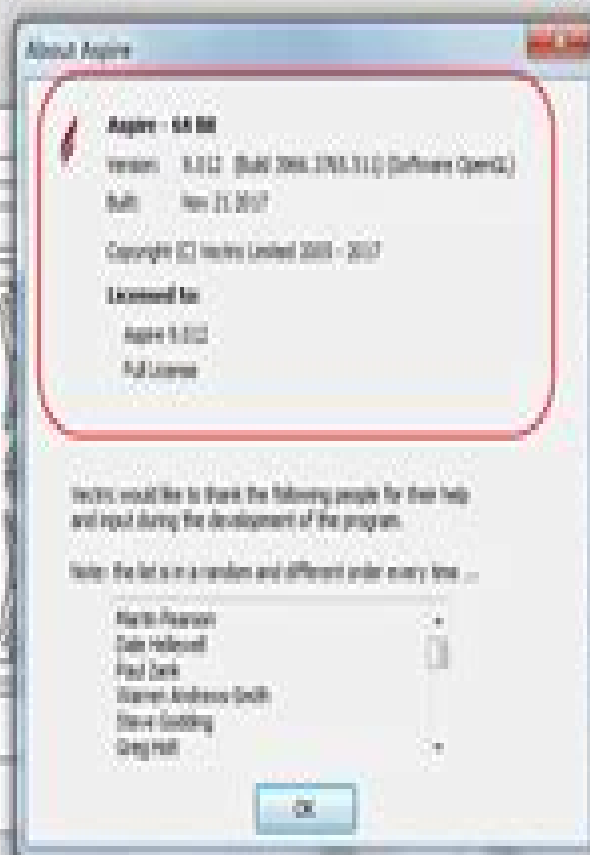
About Aspire

Aspire - 64 Bit
Version: 9.012 [Build 3966.3765.51] (Software OpenGL)
Built: Nov 21 2017

Copyright (C) Vectric Limited 2003 - 2017

Licensed to:
Aspire 9.012
Full License

Vectric would like to thank the following people for their help and input during the development of the program.

Note: the list is in a random and different order every time ...

Martin Pearson
Dale Holbrook
Paul Dark
Stephen Andrews Smith
Steve Godding
Greg Hall

OK